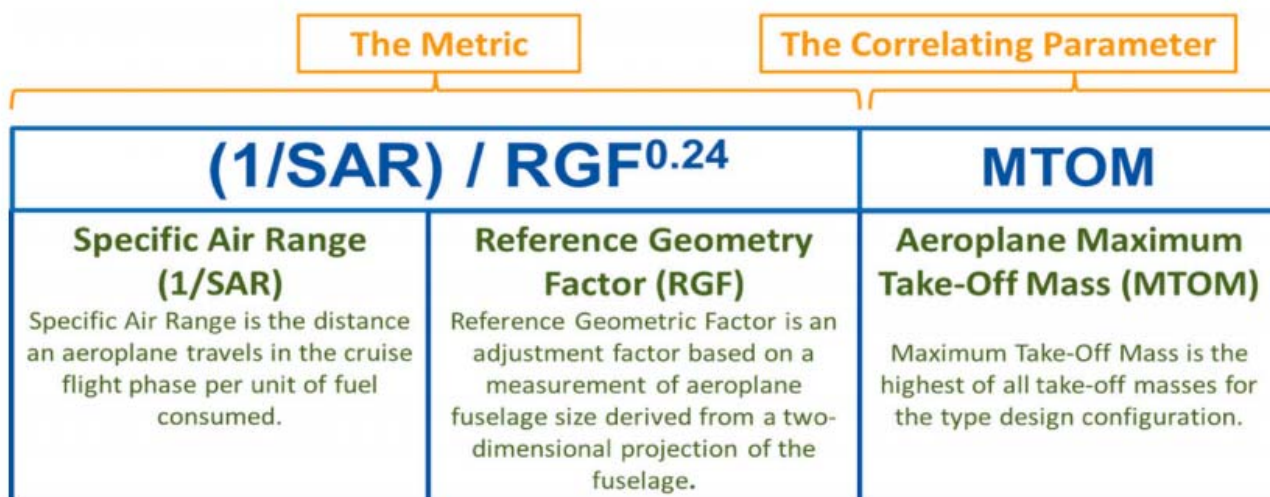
The Metric

The Correlating Parameter

$(1/SAR) / RGF^{0.24}$

MTOM

Specific Air Range (1/SAR)

Specific Air Range is the distance an aeroplane travels in the cruise flight phase per unit of fuel consumed.

Reference Geometry Factor (RGF)

Reference Geometric Factor is an adjustment factor based on a measurement of aeroplane fuselage size derived from a two-dimensional projection of the fuselage.

Aeroplane Maximum Take-Off Mass (MTOM)

Maximum Take-Off Mass is the highest of all take-off masses for the type design configuration.